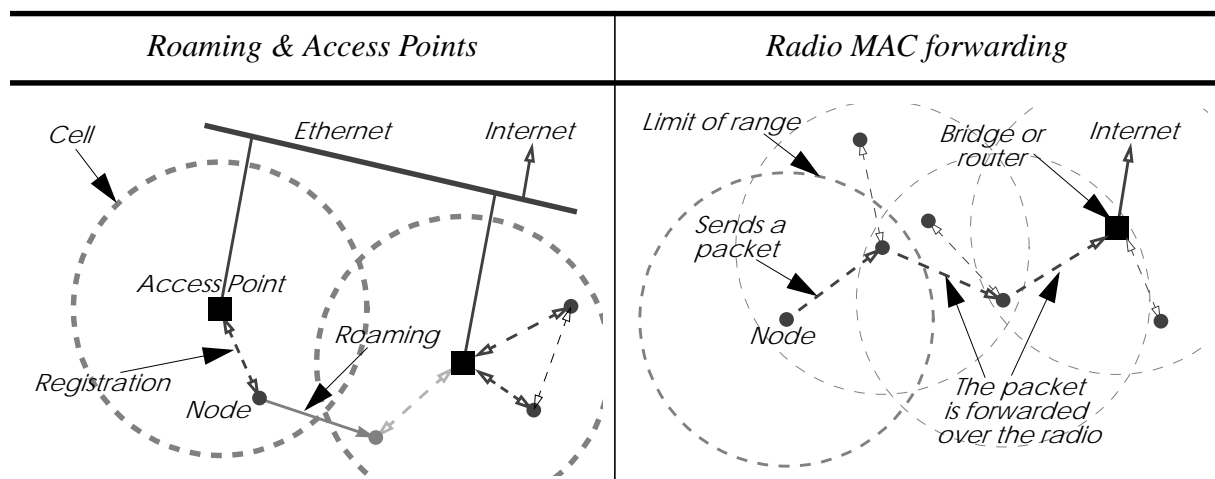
| Roaming & Access Points | Radio MAC forwarding |
|---|---|

Cell

Ethernet

Internet

Access Point

Roaming

Registration

Node

Limit of range

Bridge or router

Internet

Sends a packet

Node

The packet is forwarded over the radio